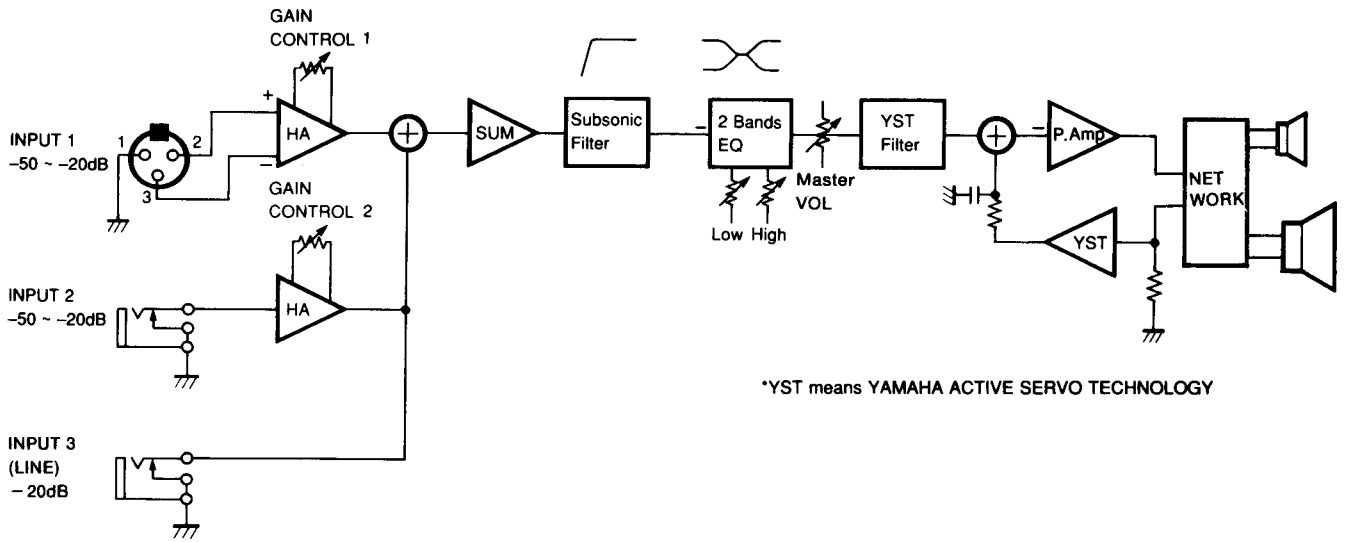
GAIN CONTROL 1

INPUT 1
-50 ~ -20dB

1
2
3

+
−
HA

GAIN CONTROL 2

SUM

Subsonic Filter

2 Bands EQ

Low High

Master VOL

YST Filter

P.Amp

NET WORK

YST

INPUT 2
-50 ~ -20dB

HA

*YST means YAMAHA ACTIVE SERVO TECHNOLOGY

INPUT 3
(LINE)
– 20dB